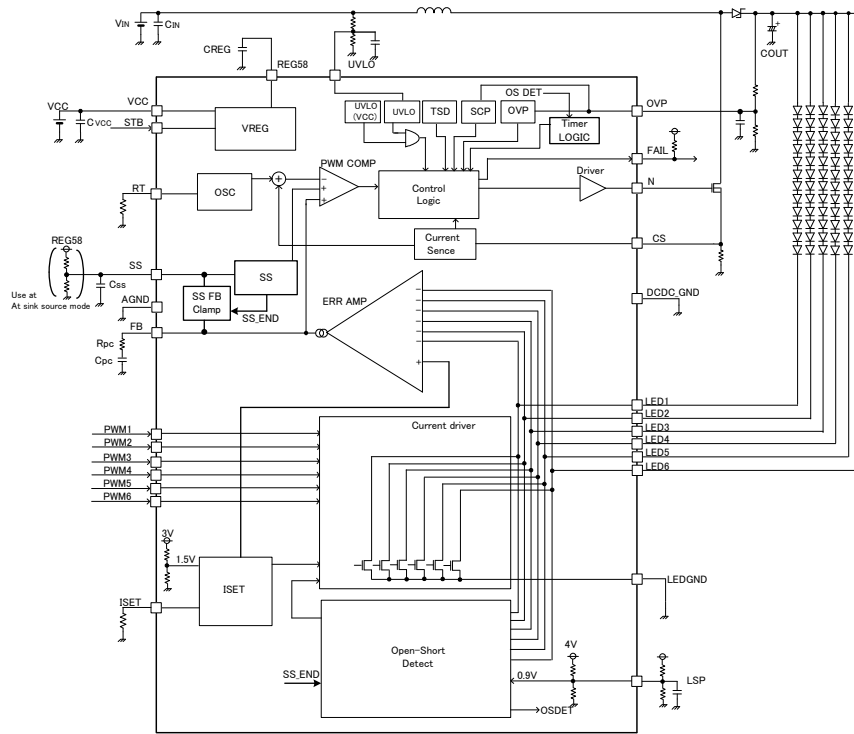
VIN
CIN
CREG
REG58
UVLO
VCC
CVCC
STB
VREG
UVLO (VCC)
UVLO
TSD
SCP
OS DET
OVP
Timer LOGIC
OVP
COUT
FAIL
RT
OSC
PWM COMP
Control Logic
Driver
N
Current Sence
CS
REG58
Use at
At sink source mode
SS
Css
SS
SS FB Clamp
SS_END
AGND
ERR AMP
DCDC_GND
FB
Rpc
Cpc
LED1
LED2
LED3
LED4
LED5
LED6
PWM1
PWM2
PWM3
PWM4
PWM5
PWM6
Current driver
3V
1.5V
ISET
LEDGND
ISET
Open-Short Detect
4V
SS_END
0.9V
LSP
OSDET